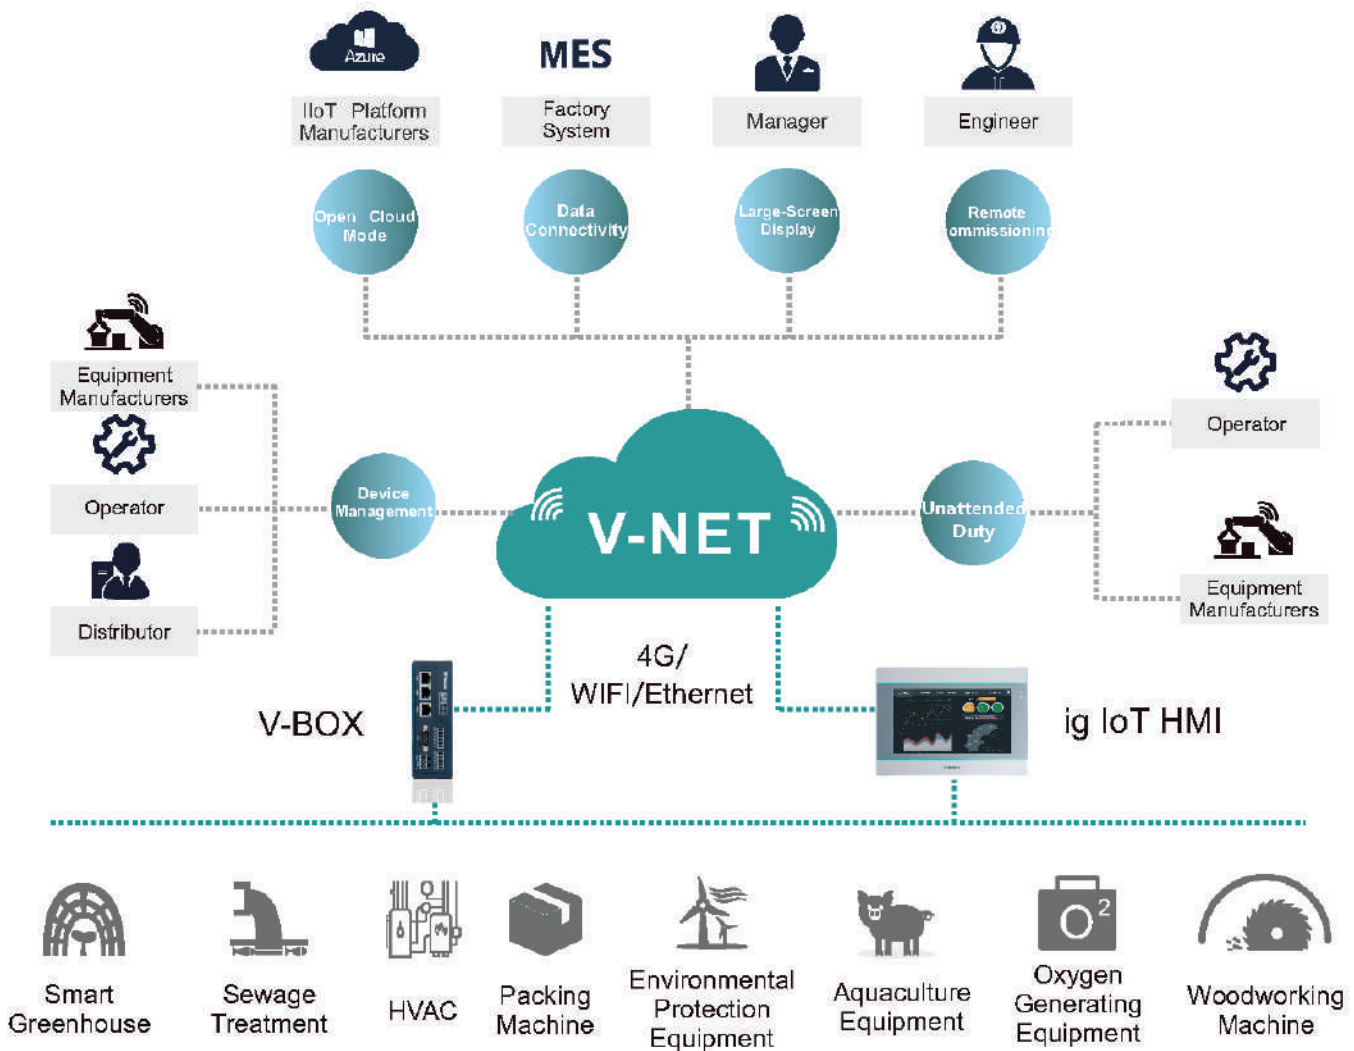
Azure

IIoT Platform Manufacturers

MES

Factory System

Manager

Engineer

Open Cloud Mode

Data Connectivity

Large-Screen Display

Remote Commissioning

Equipment Manufacturers

Operator

Distributor

Device Management

V-NET

Unattended Duty

Operator

Equipment Manufacturers

4G/ WIFI/Ethernet

V-BOX

ig IoT HMI

Smart Greenhouse

Sewage Treatment

HVAC

Packing Machine

Environmental Protection Equipment

Aquaculture Equipment

$O^2$

Oxygen Generating Equipment

Woodworking Machine